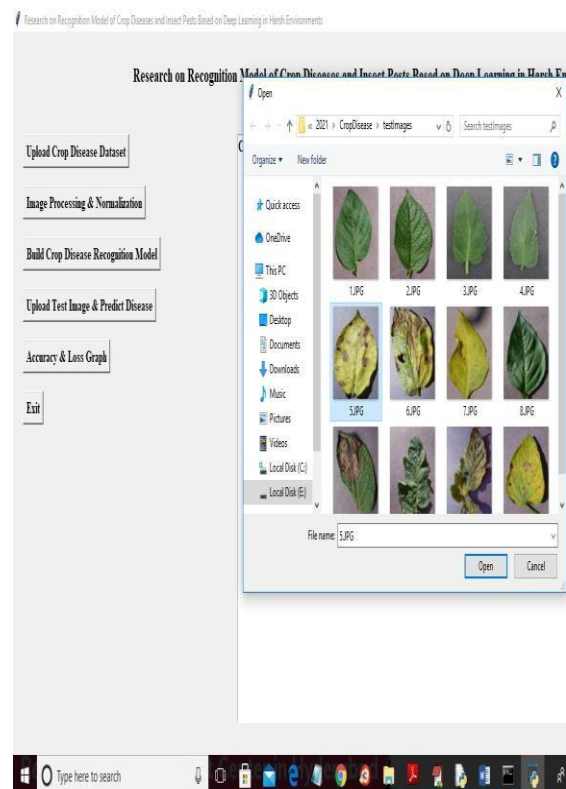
Research on Recognition Model of Crop Diseases and Insect Pests Based on Deep Learning in Harsh Environments

Research on Recognition Model of Crop Diseases and Insect Pests Based on Deep Learning in Harsh En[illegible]

Upload Crop Disease Dataset

Image Processing & Normalization

Build Crop Disease Recognition Model

Upload Test Image & Predict Disease

Accuracy & Loss Graph

Exit

Open

X

« 2021 › CropDisease › testimages

Search testimages

Organize ▾ New folder

Quick access

OneDrive

This PC

3D Objects

Desktop

Documents

Downloads

Music

Pictures

Videos

Local Disk (C:)

Local Disk (E:)

1.JPG 2.JPG 3.JPG 4.JPG

5.JPG 6.JPG 7.JPG 8.JPG

File name: 5.JPG

Open

Cancel

Type here to search